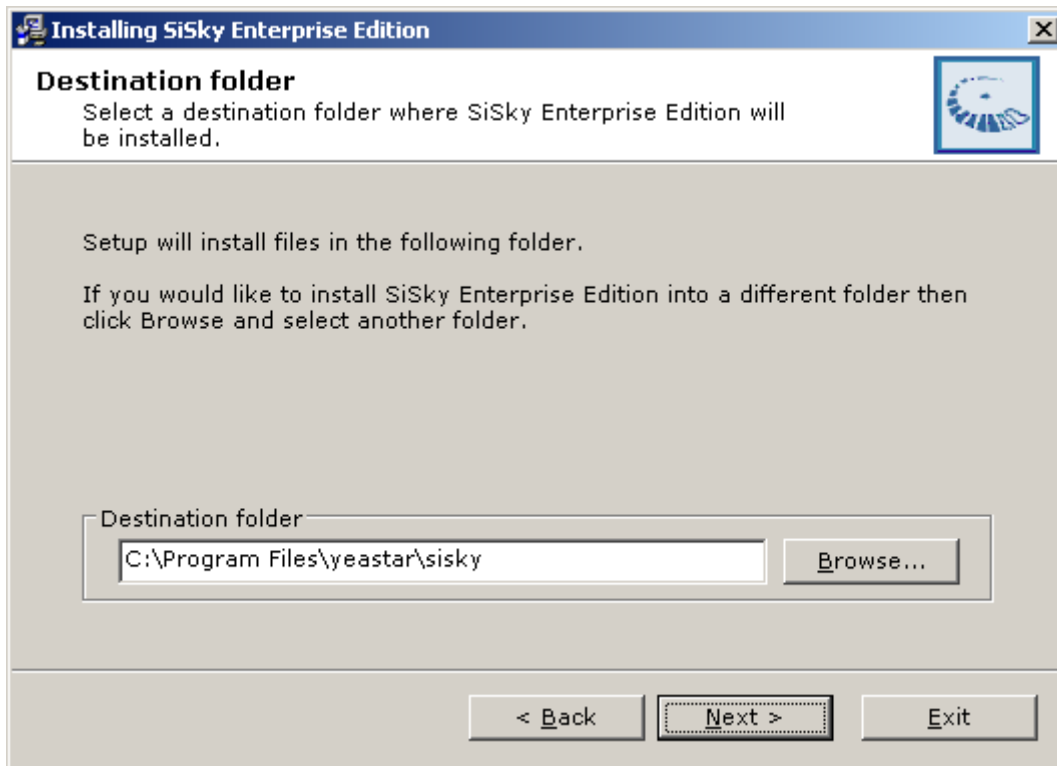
Installing SiSky Enterprise Edition

Destination folder
Select a destination folder where SiSky Enterprise Edition will be installed.

Setup will install files in the following folder.

If you would like to install SiSky Enterprise Edition into a different folder then click Browse and select another folder.

Destination folder
C:\Program Files\yeastar\sisky
Browse...

< Back
Next >
Exit